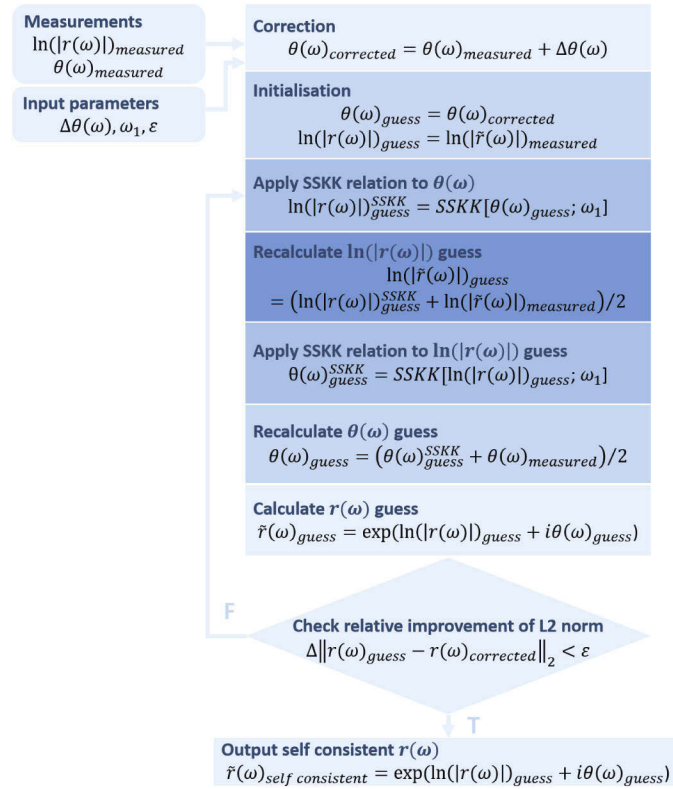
Measurements
$\ln(|r(\omega)|)_{measured}$
$\theta(\omega)_{measured}$

Input parameters
$\Delta\theta(\omega), \omega_1, \varepsilon$

Correction
$\theta(\omega)_{corrected} = \theta(\omega)_{measured} + \Delta\theta(\omega)$

Initialisation
$\theta(\omega)_{guess} = \theta(\omega)_{corrected}$
$\ln(|r(\omega)|)_{guess} = \ln(|\tilde{r}(\omega)|)_{measured}$

Apply SSKK relation to $\theta(\omega)$
$\ln(|r(\omega)|)_{guess}^{SSKK} = SSKK[\theta(\omega)_{guess}; \omega_1]$

Recalculate $\ln(|r(\omega)|)$ guess
$\ln(|\tilde{r}(\omega)|)_{guess}$
$= \left(\ln(|r(\omega)|)_{guess}^{SSKK} + \ln(|\tilde{r}(\omega)|)_{measured}\right)/2$

Apply SSKK relation to $\ln(|r(\omega)|)$ guess
$\theta(\omega)_{guess}^{SSKK} = SSKK[\ln(|r(\omega)|)_{guess}; \omega_1]$

Recalculate $\theta(\omega)$ guess
$\theta(\omega)_{guess} = \left(\theta(\omega)_{guess}^{SSKK} + \theta(\omega)_{measured}\right)/2$

Calculate $r(\omega)$ guess
$\tilde{r}(\omega)_{guess} = \exp(\ln(|r(\omega)|)_{guess} + i\theta(\omega)_{guess})$

F

Check relative improvement of L2 norm
$\Delta\left\|r(\omega)_{guess} - r(\omega)_{corrected}\right\|_2 < \varepsilon$

T

Output self consistent $r(\omega)$
$\tilde{r}(\omega)_{self\ consistent} = \exp(\ln(|r(\omega)|)_{guess} + i\theta(\omega)_{guess})$